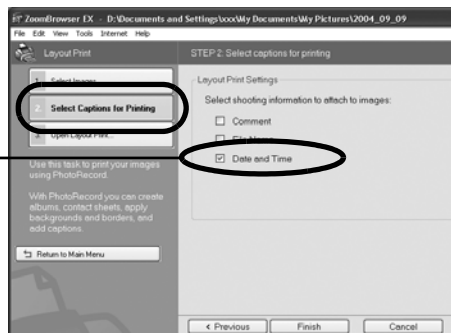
ZoomBrowser EX - D:\Documents and Settings\xxx\My Documents\My Pictures\2004_09_09

File Edit View Tools Internet Help

Layout Print

STEP 2: Select captions for printing

1. Select Images

2. Select Captions for Printing

3. Open Layout Print...

Use this task to print your images using PhotoRecord.

With PhotoRecord you can create albums, contact sheets, apply backgrounds and borders, and add captions.

Return to Main Menu

Layout Print Settings

Select shooting information to attach to images:

☐ Comment

☐ File Name

☑ Date and Time

< Previous

Finish

Cancel